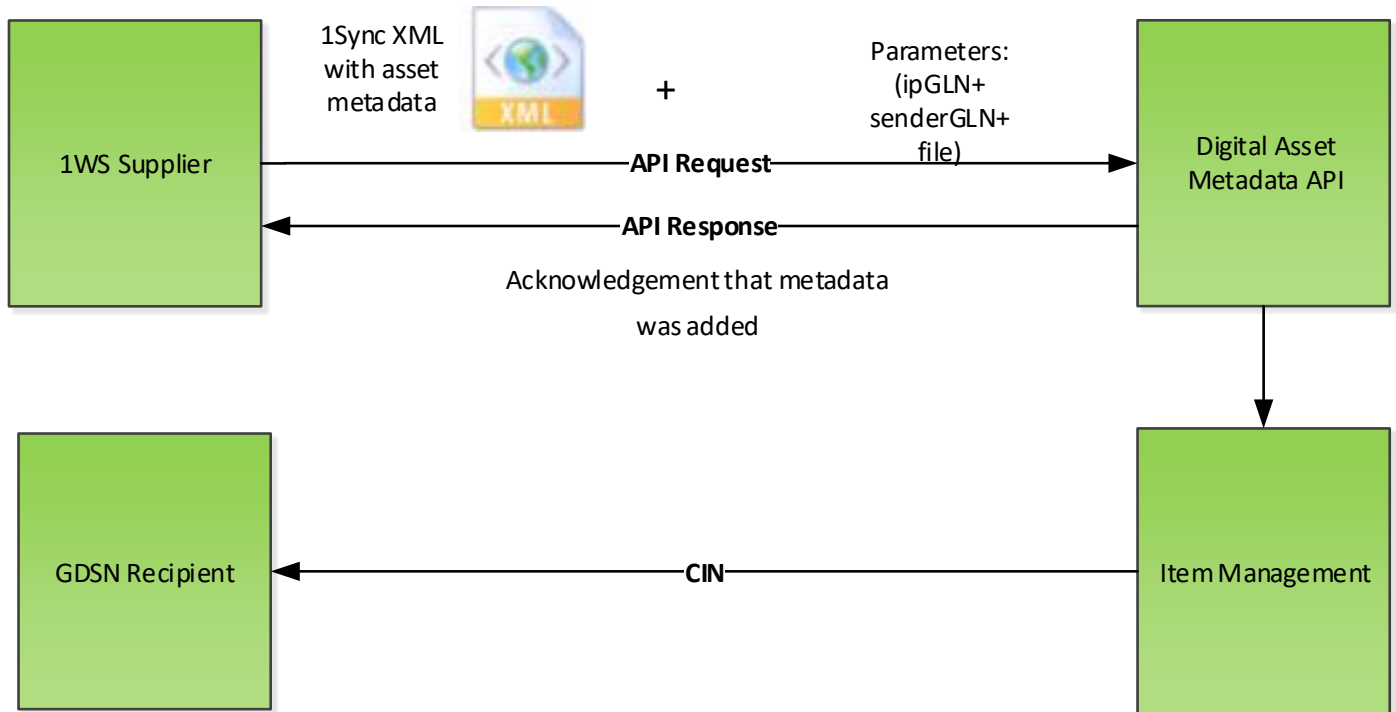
1Sync XML with asset metadata

XML

+

Parameters: (ipGLN+ senderGLN+ file)

1WS Supplier

API Request

Digital Asset Metadata API

API Response

Acknowledgement that metadata was added

GDSN Recipient

CIN

Item Management